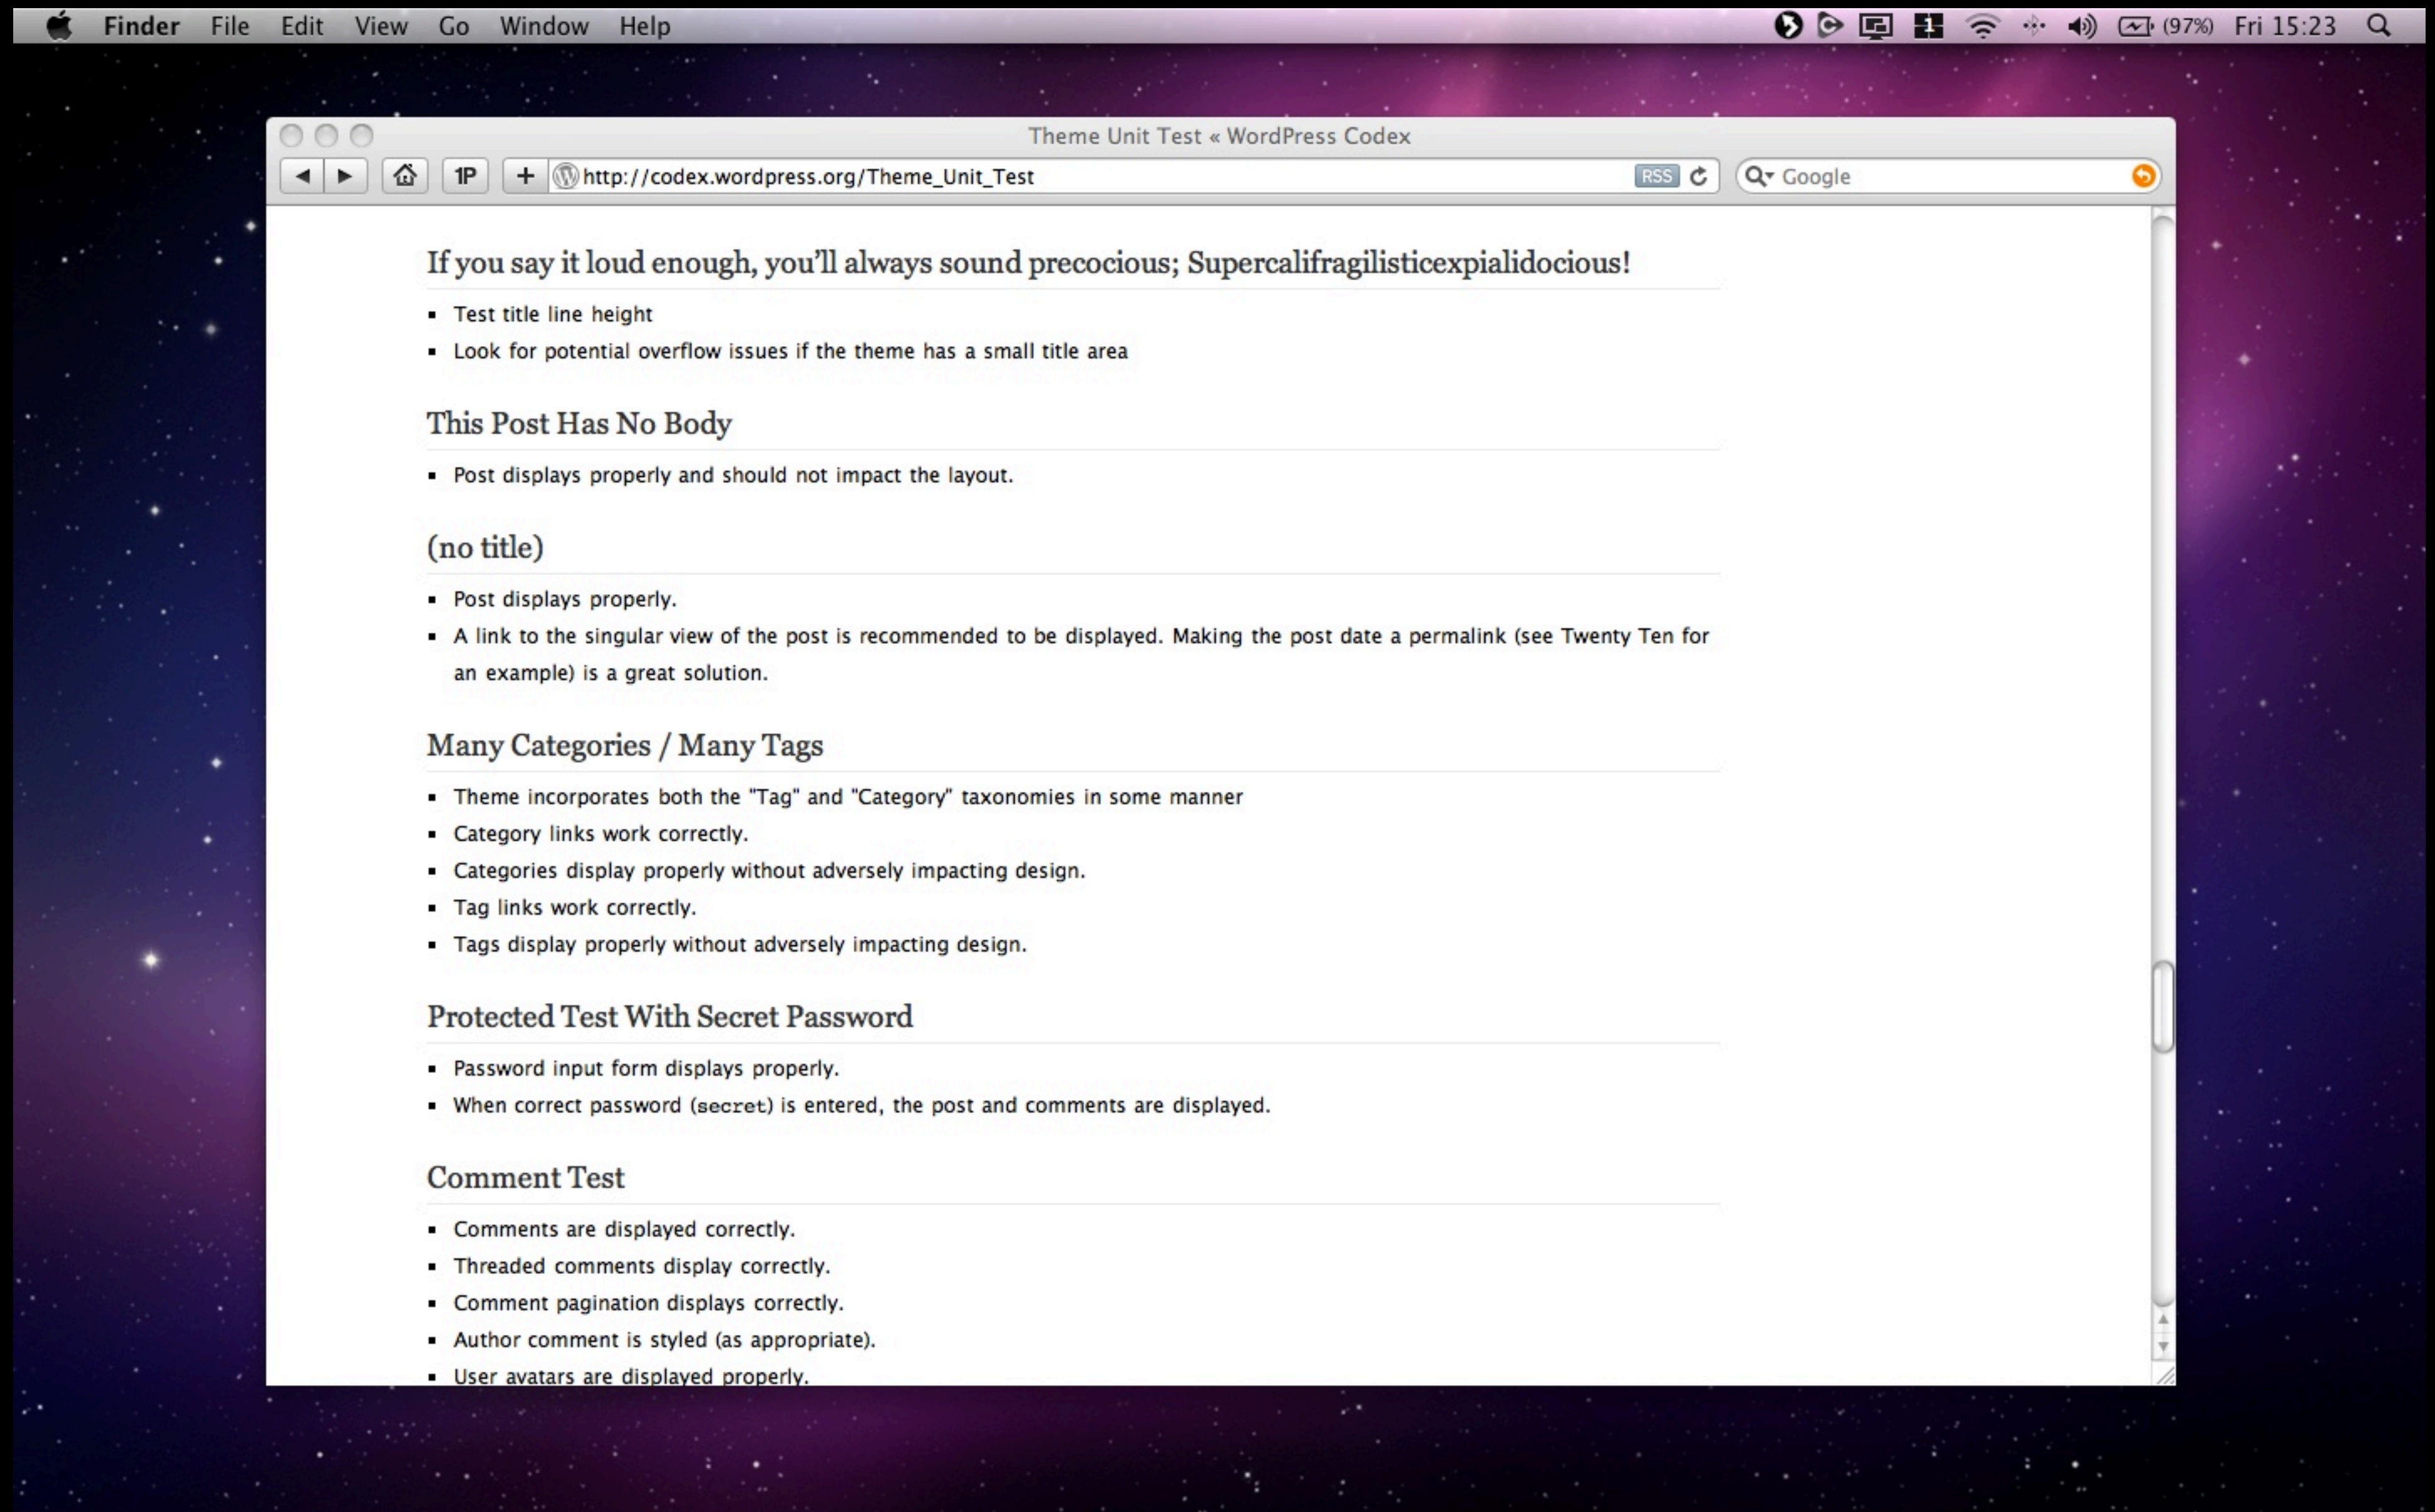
Finder File Edit View Go Window Help (97%) Fri 15:23

Theme Unit Test « WordPress Codex

1P http://codex.wordpress.org/Theme_Unit_Test RSS Google

If you say it loud enough, you'll always sound precocious; Supercalifragilisticexpialidocious!

- Test title line height
- Look for potential overflow issues if the theme has a small title area

This Post Has No Body

- Post displays properly and should not impact the layout.

(no title)

- Post displays properly.
- A link to the singular view of the post is recommended to be displayed. Making the post date a permalink (see Twenty Ten for an example) is a great solution.

Many Categories / Many Tags

- Theme incorporates both the "Tag" and "Category" taxonomies in some manner
- Category links work correctly.
- Categories display properly without adversely impacting design.
- Tag links work correctly.
- Tags display properly without adversely impacting design.

Protected Test With Secret Password

- Password input form displays properly.
- When correct password (secret) is entered, the post and comments are displayed.

Comment Test

- Comments are displayed correctly.
- Threaded comments display correctly.
- Comment pagination displays correctly.
- Author comment is styled (as appropriate).
- User avatars are displayed properly.